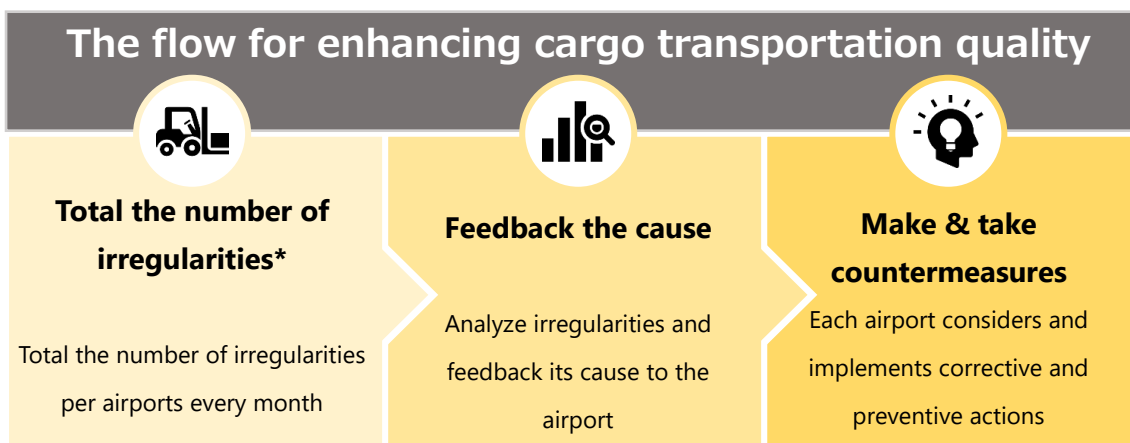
The flow for enhancing cargo transportation quality

Total the number of irregularities*

Total the number of irregularities per airports every month

Feedback the cause

Analyze irregularities and feedback its cause to the airport

Make & take countermeasures

Each airport considers and implements corrective and preventive actions